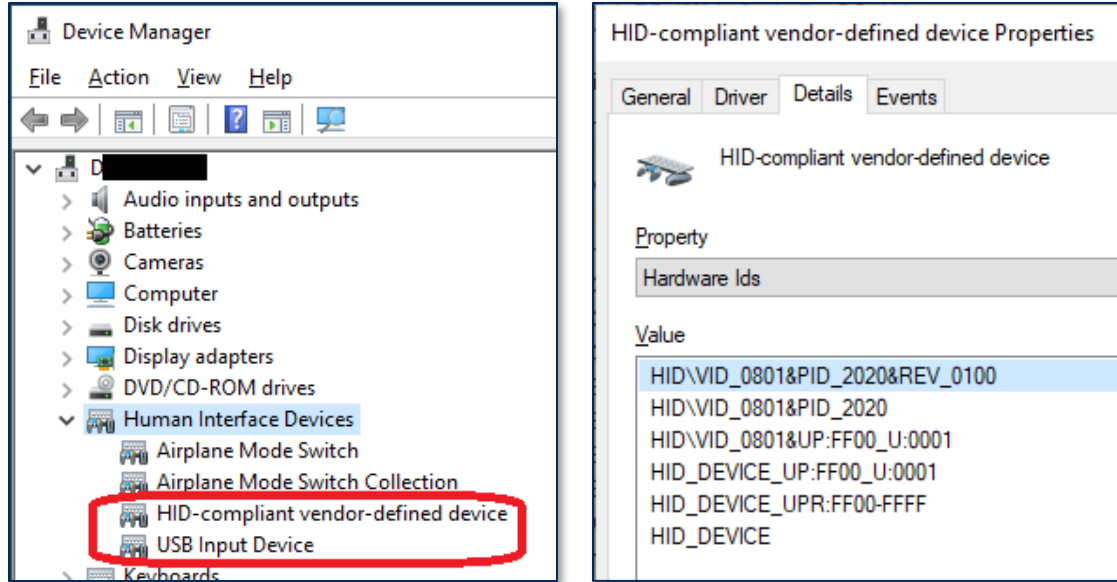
Device Manager

File Action View Help

D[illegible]

Audio inputs and outputs
Batteries
Cameras
Computer
Disk drives
Display adapters
DVD/CD-ROM drives
Human Interface Devices
Airplane Mode Switch
Airplane Mode Switch Collection
HID-compliant vendor-defined device
USB Input Device
Keyboards

HID-compliant vendor-defined device Properties

General Driver Details Events

HID-compliant vendor-defined device

Property
Hardware Ids

Value
HID\VID_0801&PID_2020&REV_0100
HID\VID_0801&PID_2020
HID\VID_0801&UP:FF00_U:0001
HID_DEVICE_UP:FF00_U:0001
HID_DEVICE_UPR:FF00-FFFF
HID_DEVICE